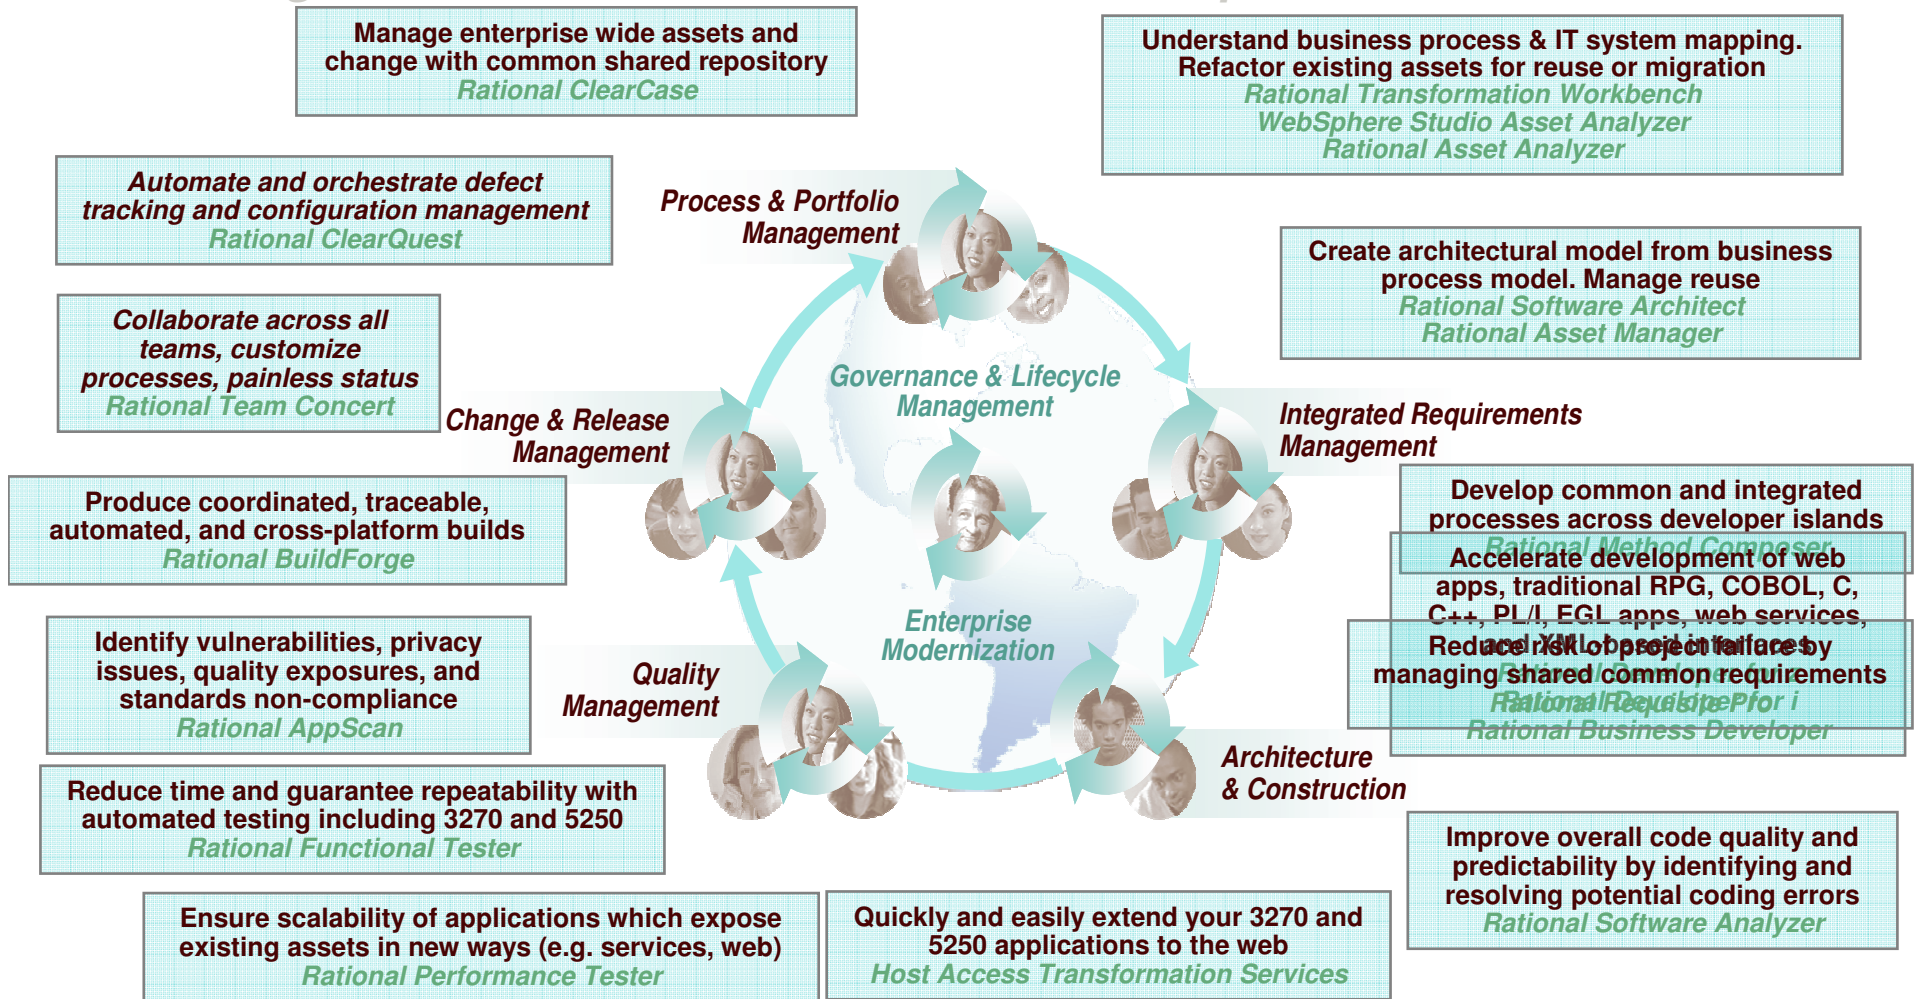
Manage enterprise wide assets and change with common shared repository
Rational ClearCase

Understand business process & IT system mapping. Refactor existing assets for reuse or migration
Rational Transformation Workbench
WebSphere Studio Asset Analyzer
Rational Asset Analyzer

Automate and orchestrate defect tracking and configuration management
Rational ClearQuest

Process & Portfolio Management

Create architectural model from business process model. Manage reuse
Rational Software Architect
Rational Asset Manager

Collaborate across all teams, customize processes, painless status
Rational Team Concert

Governance & Lifecycle Management

Change & Release Management

Integrated Requirements Management

Produce coordinated, traceable, automated, and cross-platform builds
Rational BuildForge

Develop common and integrated processes across developer islands
Rational Method Composer

Accelerate development of web apps, traditional RPG, COBOL, C, C++, PL/I, EGL apps, web services, and XML-based interfaces
Rational Developer for i
Rational Business Developer

Reduce risk of project failure by managing shared common requirements
Rational RequisitePro

Enterprise Modernization

Identify vulnerabilities, privacy issues, quality exposures, and standards non-compliance
Rational AppScan

Quality Management

Architecture & Construction

Reduce time and guarantee repeatability with automated testing including 3270 and 5250
Rational Functional Tester

Improve overall code quality and predictability by identifying and resolving potential coding errors
Rational Software Analyzer

Ensure scalability of applications which expose existing assets in new ways (e.g. services, web)
Rational Performance Tester

Quickly and easily extend your 3270 and 5250 applications to the web
Host Access Transformation Services